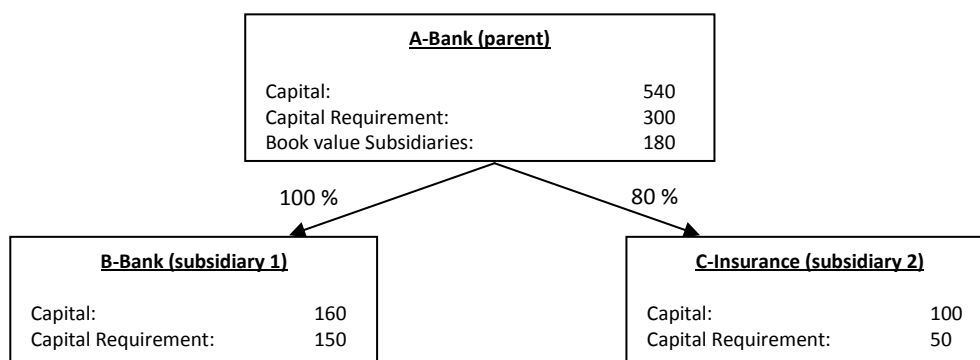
A-Bank (parent)

Capital: 540
Capital Requirement: 300
Book value Subsidiaries: 180

100 %

80 %

B-Bank (subsidiary 1)

Capital: 160
Capital Requirement: 150

C-Insurance (subsidiary 2)

Capital: 100
Capital Requirement: 50